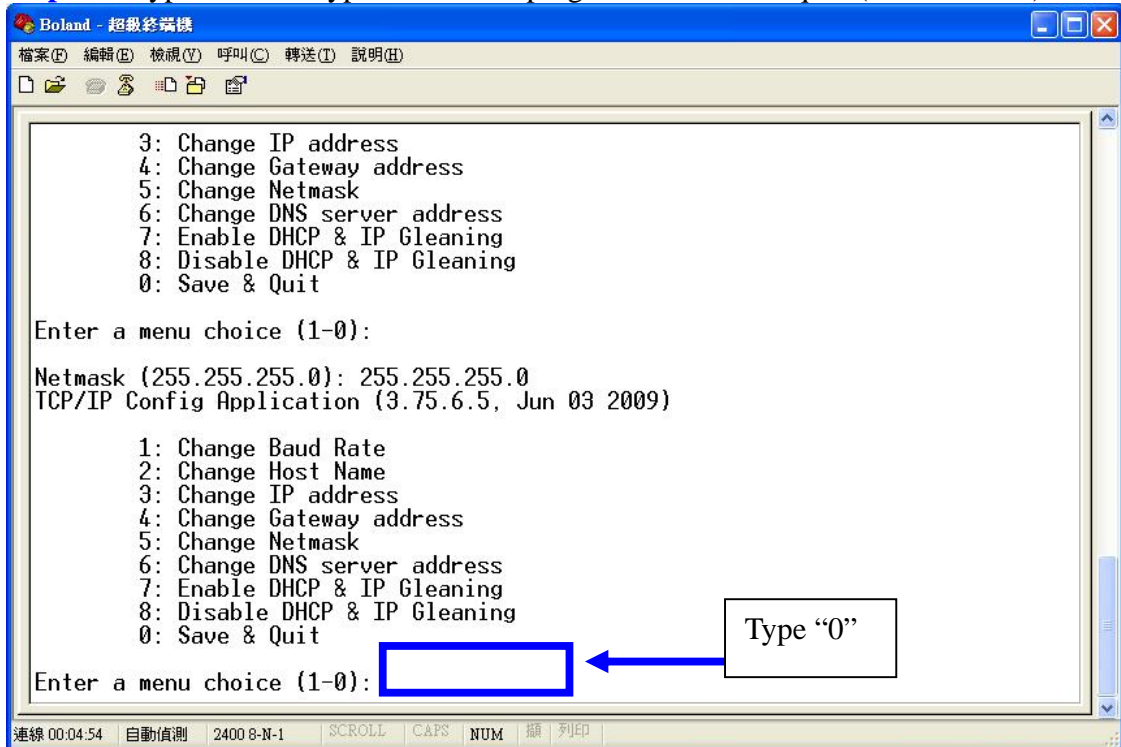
Boland - 超級終端機

檔案(F) 編輯(E) 檢視(V) 呼叫(C) 轉送(T) 說明(H)

3: Change IP address
4: Change Gateway address
5: Change Netmask
6: Change DNS server address
7: Enable DHCP & IP Gleaning
8: Disable DHCP & IP Gleaning
0: Save & Quit

Enter a menu choice (1-0):

Netmask (255.255.255.0): 255.255.255.0
TCP/IP Config Application (3.75.6.5, Jun 03 2009)

1: Change Baud Rate
2: Change Host Name
3: Change IP address
4: Change Gateway address
5: Change Netmask
6: Change DNS server address
7: Enable DHCP & IP Gleaning
8: Disable DHCP & IP Gleaning
0: Save & Quit

Enter a menu choice (1-0):

Type "0"

連線 00:04:54 | 自動偵測 | 2400 8-N-1 | SCROLL | CAPS | NUM | 擷 | 列印